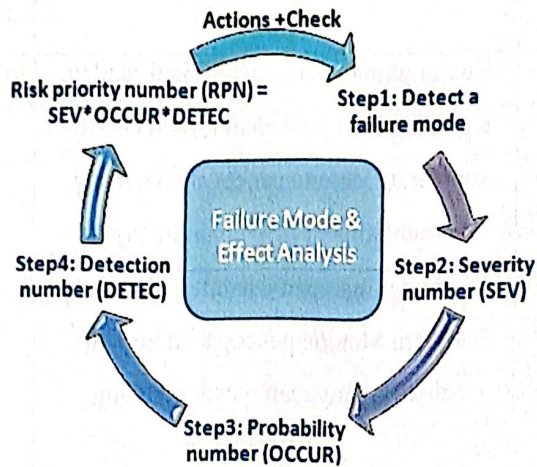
Actions +Check

Risk priority number (RPN) = SEV*OCCUR*DETEC

Step1: Detect a failure mode

Failure Mode & Effect Analysis

Step4: Detection number (DETEC)

Step2: Severity number (SEV)

Step3: Probability number (OCCUR)